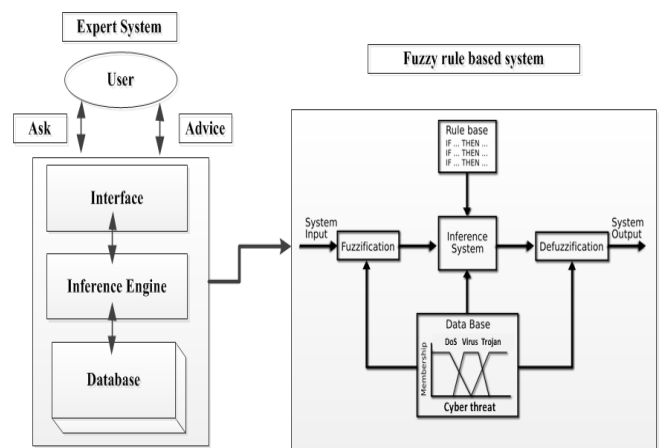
Expert System

User

Ask

Advice

Interface

Inference Engine

Database

Fuzzy rule based system

Rule base
IF ... THEN ...
IF ... THEN ...
IF ... THEN ...

System Input

Fuzzification

Inference System

Defuzzification

System Output

Data Base

DoS Virus Trojan

Membership

Cyber threat